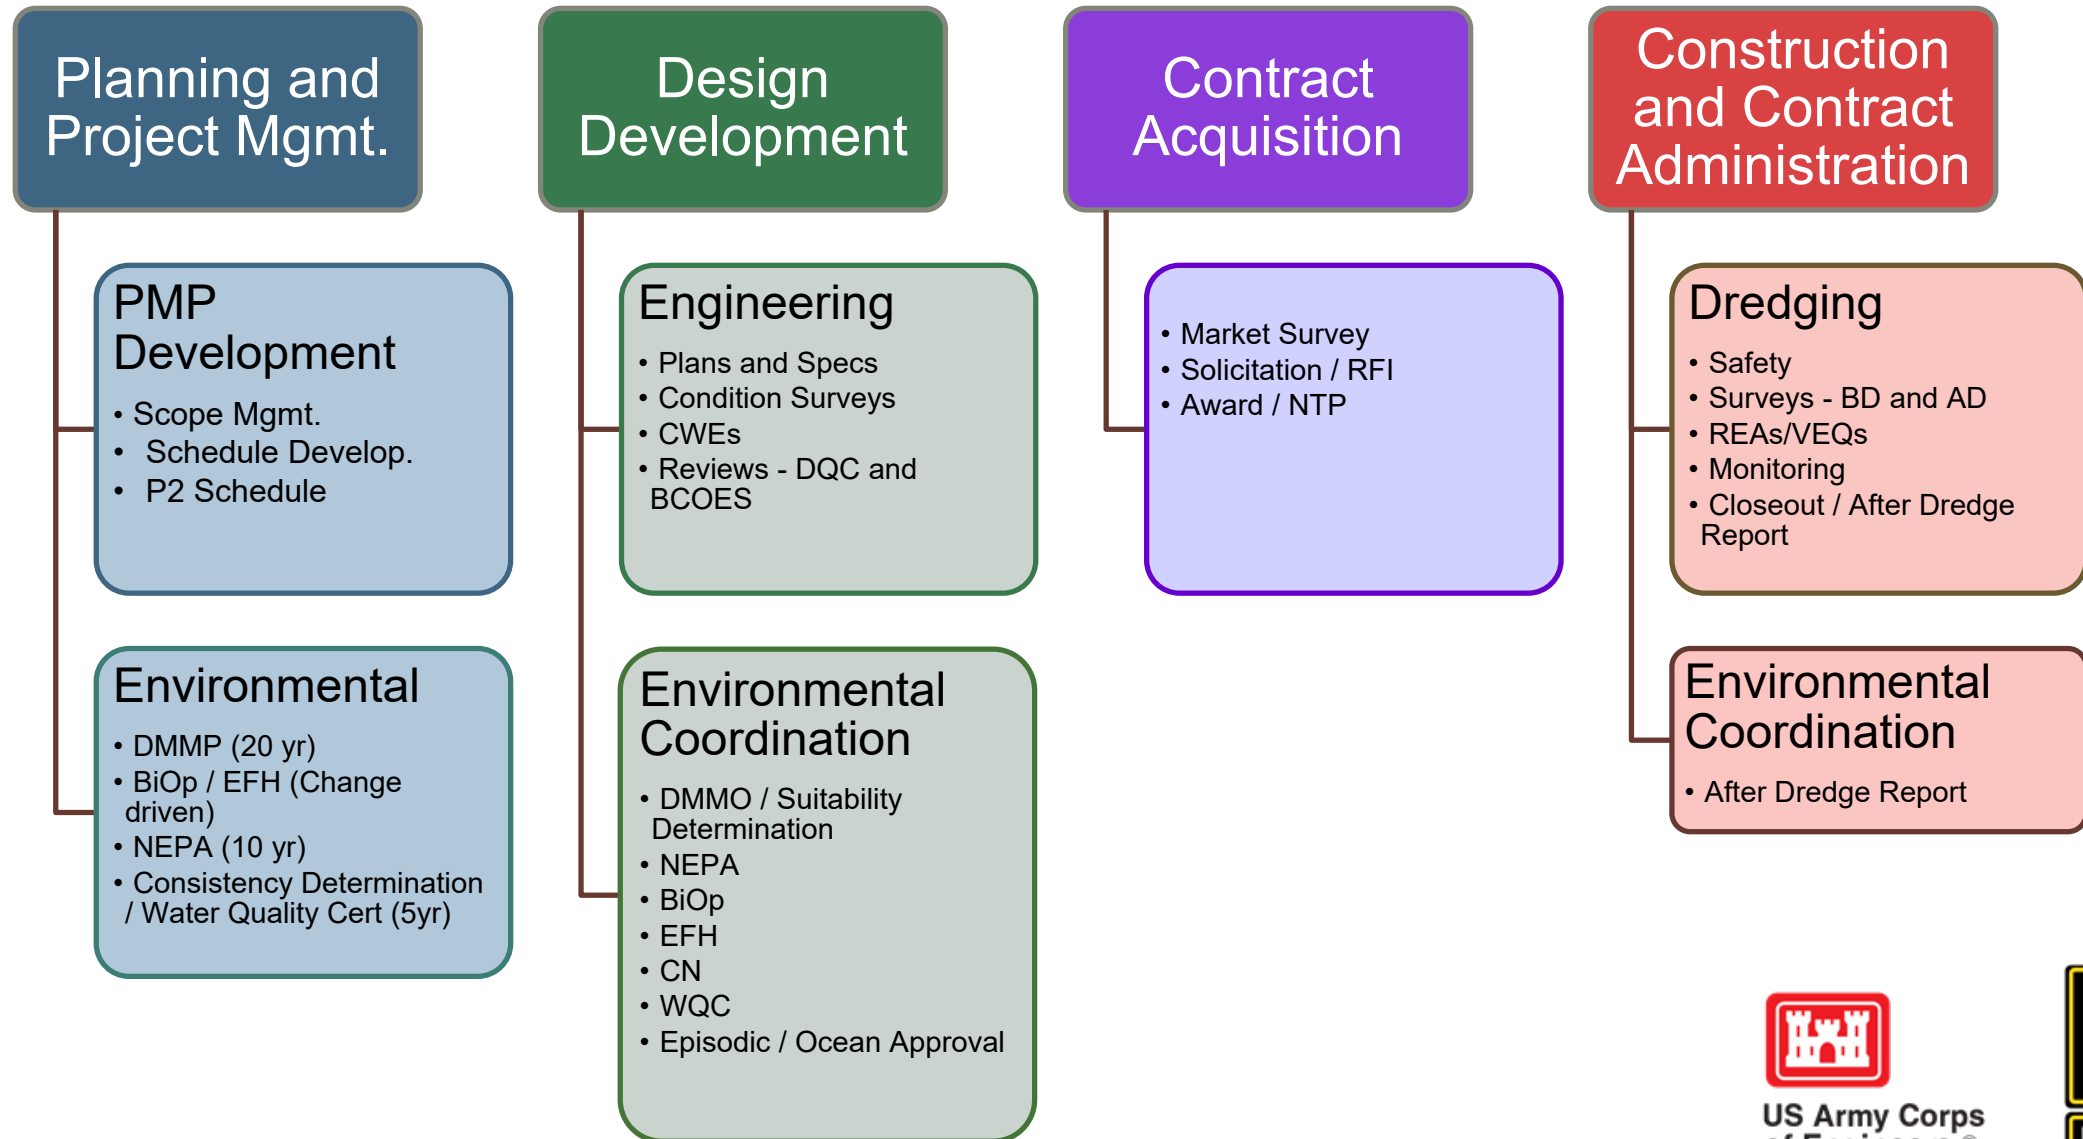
Planning and Project Mgmt.

PMP Development

- Scope Mgmt.
- Schedule Develop.
- P2 Schedule

Environmental

- DMMP (20 yr)
- BiOp / EFH (Change driven)
- NEPA (10 yr)
- Consistency Determination / Water Quality Cert (5yr)

Design Development

Engineering

- Plans and Specs
- Condition Surveys
- CWEs
- Reviews - DQC and BCOES

Environmental Coordination

- DMMO / Suitability Determination
- NEPA
- BiOp
- EFH
- CN
- WQC
- Episodic / Ocean Approval

Contract Acquisition

- Market Survey
- Solicitation / RFI
- Award / NTP

Construction and Contract Administration

Dredging

- Safety
- Surveys - BD and AD
- REAs/VEQs
- Monitoring
- Closeout / After Dredge Report

Environmental Coordination

- After Dredge Report

US Army Corps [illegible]